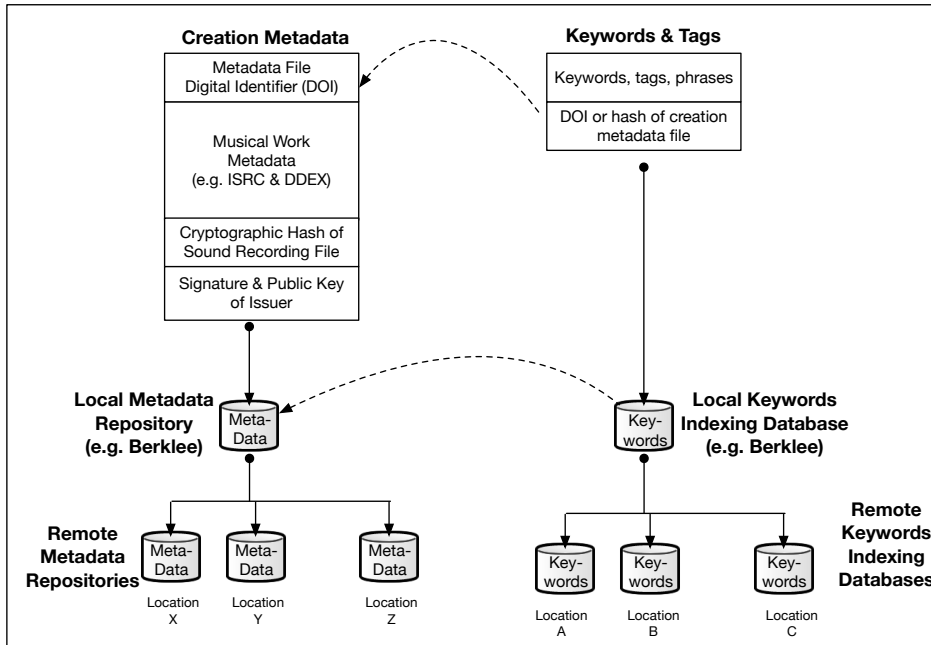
Creation Metadata

Metadata File Digital Identifier (DOI)

Musical Work Metadata (e.g. ISRC & DDEX)

Cryptographic Hash of Sound Recording File

Signature & Public Key of Issuer

Keywords & Tags

Keywords, tags, phrases

DOI or hash of creation metadata file

Local Metadata Repository (e.g. Berklee)

Meta-Data

Key-words

Local Keywords Indexing Database (e.g. Berklee)

Remote Metadata Repositories

Meta-Data

Meta-Data

Meta-Data

Location X

Location Y

Location Z

Remote Keywords Indexing Databases

Key-words

Key-words

Key-words

Location A

Location B

Location C